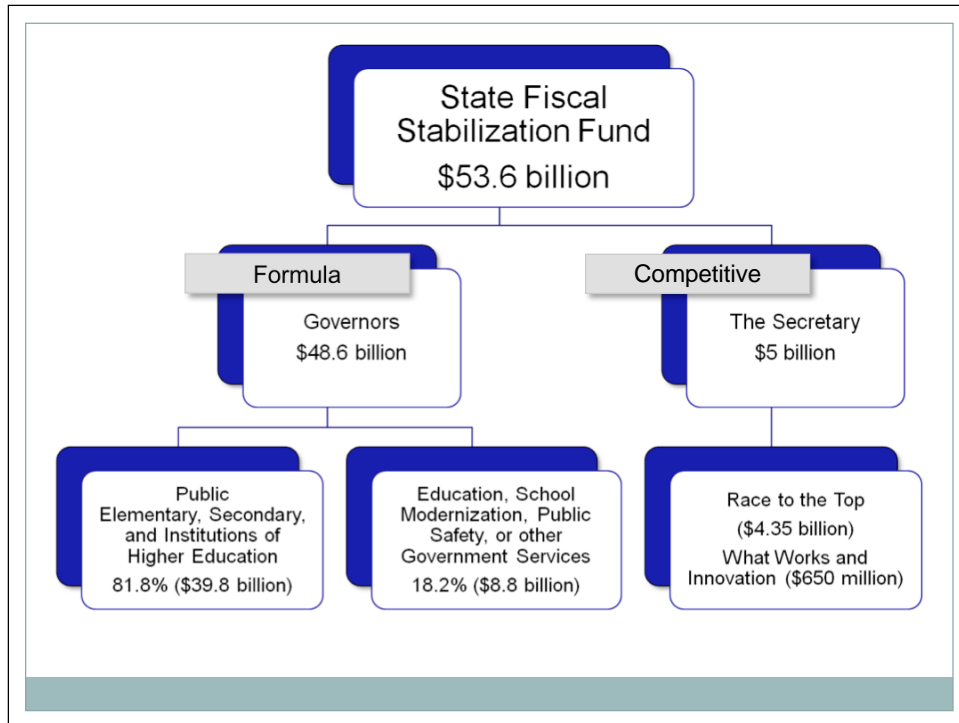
State Fiscal Stabilization Fund
$53.6 billion

Formula

Governors
$48.6 billion

Competitive

The Secretary
$5 billion

Public Elementary, Secondary, and Institutions of Higher Education
81.8% ($39.8 billion)

Education, School Modernization, Public Safety, or other Government Services
18.2% ($8.8 billion)

Race to the Top
($4.35 billion)
What Works and Innovation ($650 million)